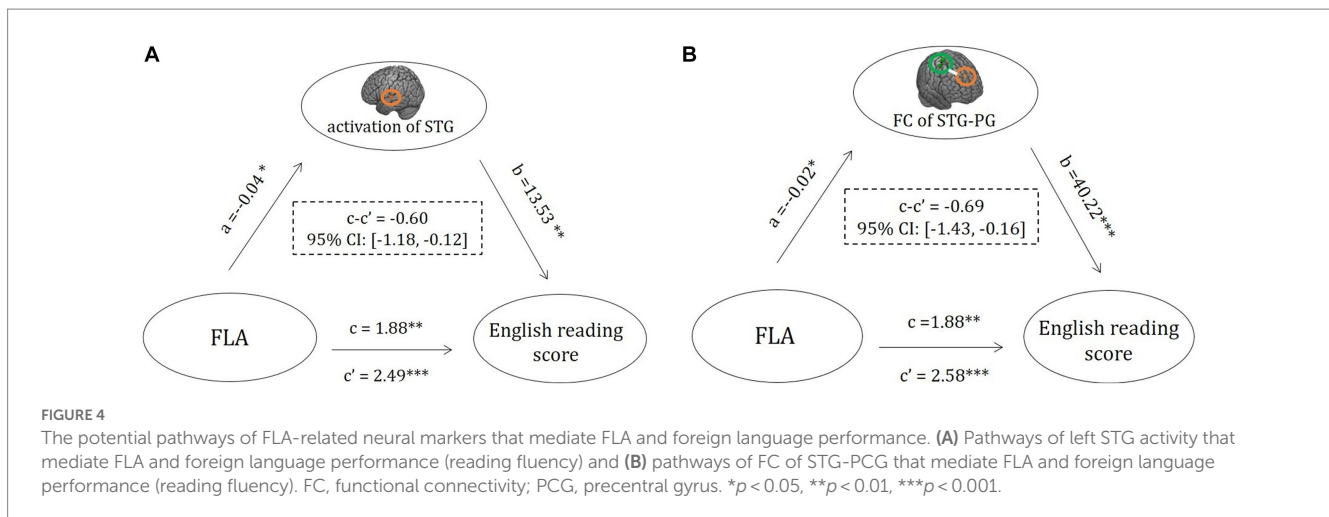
A

activation of STG

a =-0.04 *

b =13.53 **

c-c′ = -0.60
95% CI: [-1.18, -0.12]

FLA

c = 1.88**

c′ = 2.49***

English reading score

B

FC of STG-PG

a =-0.02*

b =40.22***

c-c′ = -0.69
95% CI: [-1.43, -0.16]

FLA

c =1.88**

c′ = 2.58***

English reading score

FIGURE 4

The potential pathways of FLA-related neural markers that mediate FLA and foreign language performance. **(A)** Pathways of left STG activity that mediate FLA and foreign language performance (reading fluency) and **(B)** pathways of FC of STG-PCG that mediate FLA and foreign language performance (reading fluency). FC, functional connectivity; PCG, precentral gyrus. *$p < 0.05$, **$p < 0.01$, ***$p < 0.001$.